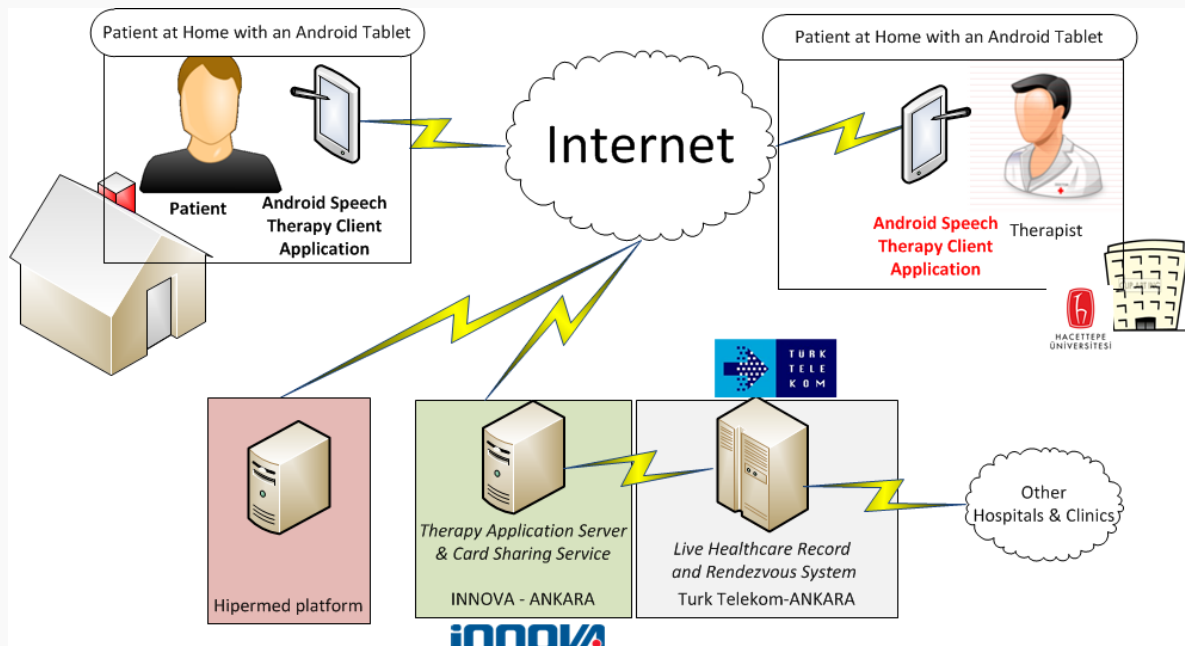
Patient at Home with an Android Tablet

Patient

Android Speech Therapy Client Application

Internet

Patient at Home with an Android Tablet

Android Speech Therapy Client Application

Therapist

HACETTEPE ÜNİVERSİTESİ

TÜRK TELE KOM

Hipermed platform

Therapy Application Server & Card Sharing Service

INNOVA - ANKARA

Live Healthcare Record and Rendezvous System

Turk Telekom-ANKARA

Other Hospitals & Clinics

iNNOVA